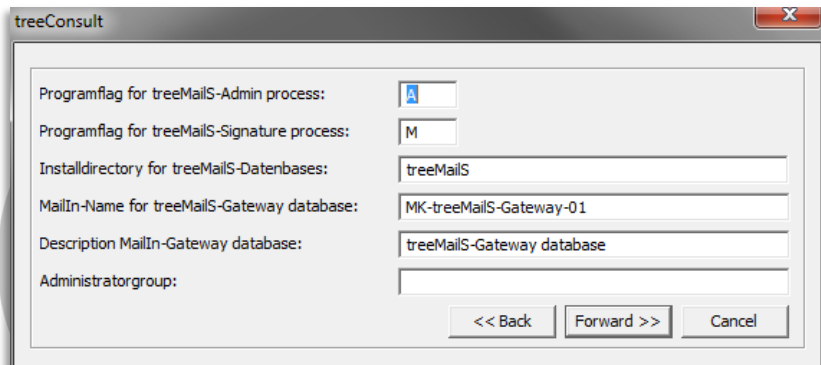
treeConsult

Programflag for treeMailS-Admin process: A

Programflag for treeMailS-Signature process: M

Installdirectory for treeMailS-Datenbases: treeMailS

MailIn-Name for treeMailS-Gateway database: MK-treeMailS-Gateway-01

Description MailIn-Gateway database: treeMailS-Gateway database

Administratorgroup:

<< Back | Forward >> | Cancel